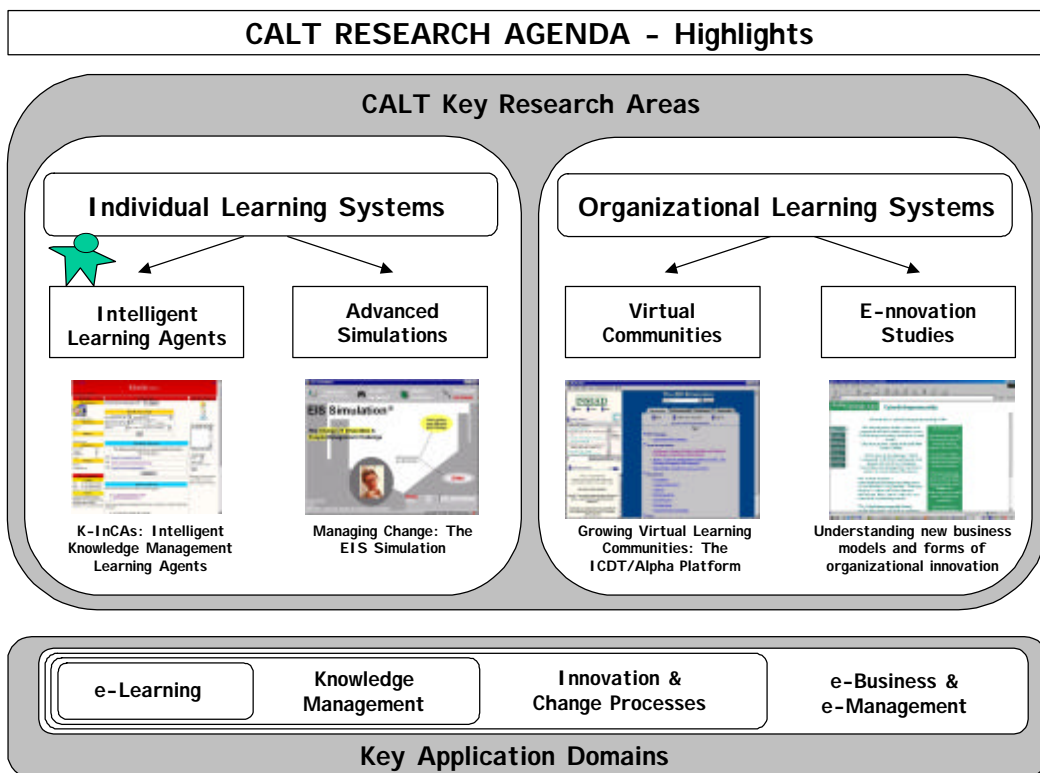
CALT RESEARCH AGENDA - Highlights

CALT Key Research Areas

Individual Learning Systems

Intelligent Learning Agents

Advanced Simulations

K-InCAs: Intelligent Knowledge Management Learning Agents

EIS Simulation

Managing Change: The EIS Simulation

Organizational Learning Systems

Virtual Communities

E-nnovation Studies

INSEAD

Growing Virtual Learning Communities: The ICDT/Alpha Platform

Understanding new business models and forms of organizational innovation

e-Learning

Knowledge Management

Innovation & Change Processes

e-Business & e-Management

Key Application Domains